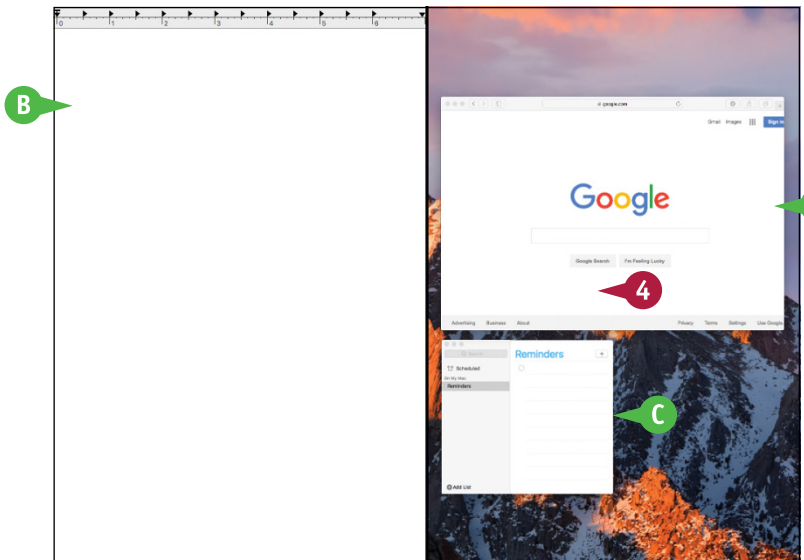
0 1 2 3 4 5 6

B

google.com

Gmail Images Sign in

Google

Google Search I'm Feeling Lucky

4

Advertising Business About Privacy Terms Settings Use Google

Search

Reminders

Scheduled

On My Mac

Reminders

C

Add List